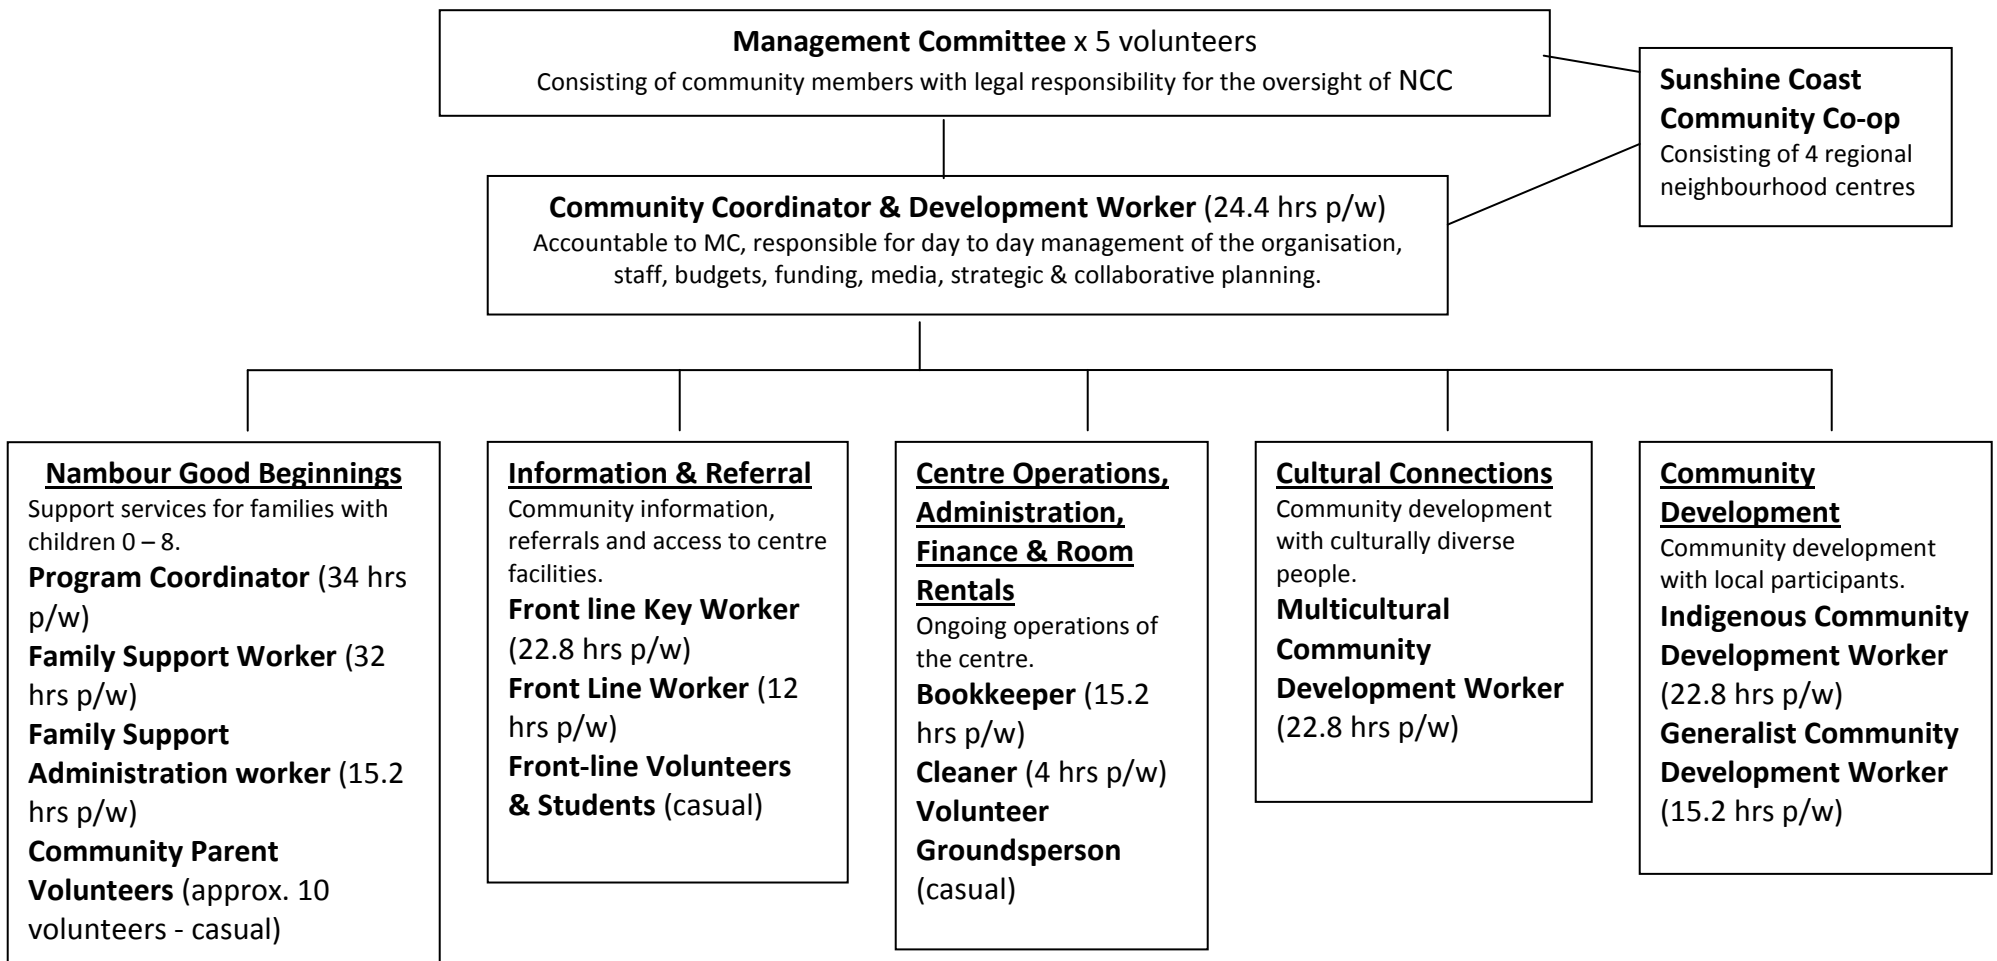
Management Committee x 5 volunteers
Consisting of community members with legal responsibility for the oversight of NCC

Sunshine Coast Community Co-op
Consisting of 4 regional neighbourhood centres

Community Coordinator & Development Worker (24.4 hrs p/w)
Accountable to MC, responsible for day to day management of the organisation, staff, budgets, funding, media, strategic & collaborative planning.

Nambour Good Beginnings
Support services for families with children 0 – 8.
Program Coordinator (34 hrs p/w)
Family Support Worker (32 hrs p/w)
Family Support Administration worker (15.2 hrs p/w)
Community Parent Volunteers (approx. 10 volunteers - casual)

Information & Referral
Community information, referrals and access to centre facilities.
Front line Key Worker (22.8 hrs p/w)
Front Line Worker (12 hrs p/w)
Front-line Volunteers & Students (casual)

Centre Operations, Administration, Finance & Room Rentals
Ongoing operations of the centre.
Bookkeeper (15.2 hrs p/w)
Cleaner (4 hrs p/w)
Volunteer Groundsperson (casual)

Cultural Connections
Community development with culturally diverse people.
Multicultural Community Development Worker (22.8 hrs p/w)

Community Development
Community development with local participants.
Indigenous Community Development Worker (22.8 hrs p/w)
Generalist Community Development Worker (15.2 hrs p/w)